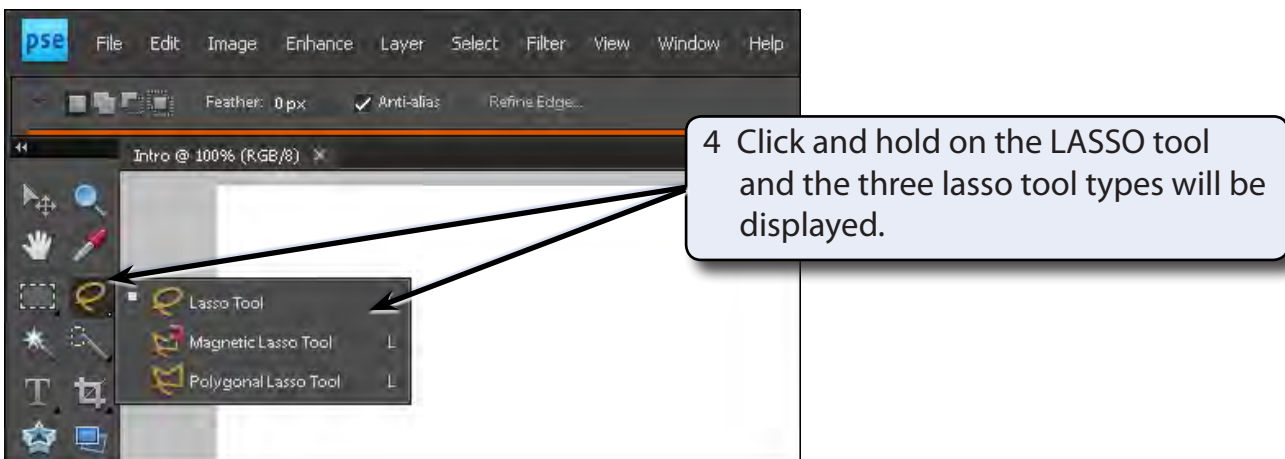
pse File Edit Image Enhance Layer Select Filter View Window Help

Feather: 0 px ✓ Anti-alias Refine Edge...

Intro @ 100% (RGB/8) ×

4 Click and hold on the LASSO tool and the three lasso tool types will be displayed.

Lasso Tool
Magnetic Lasso Tool L
Polygonal Lasso Tool L